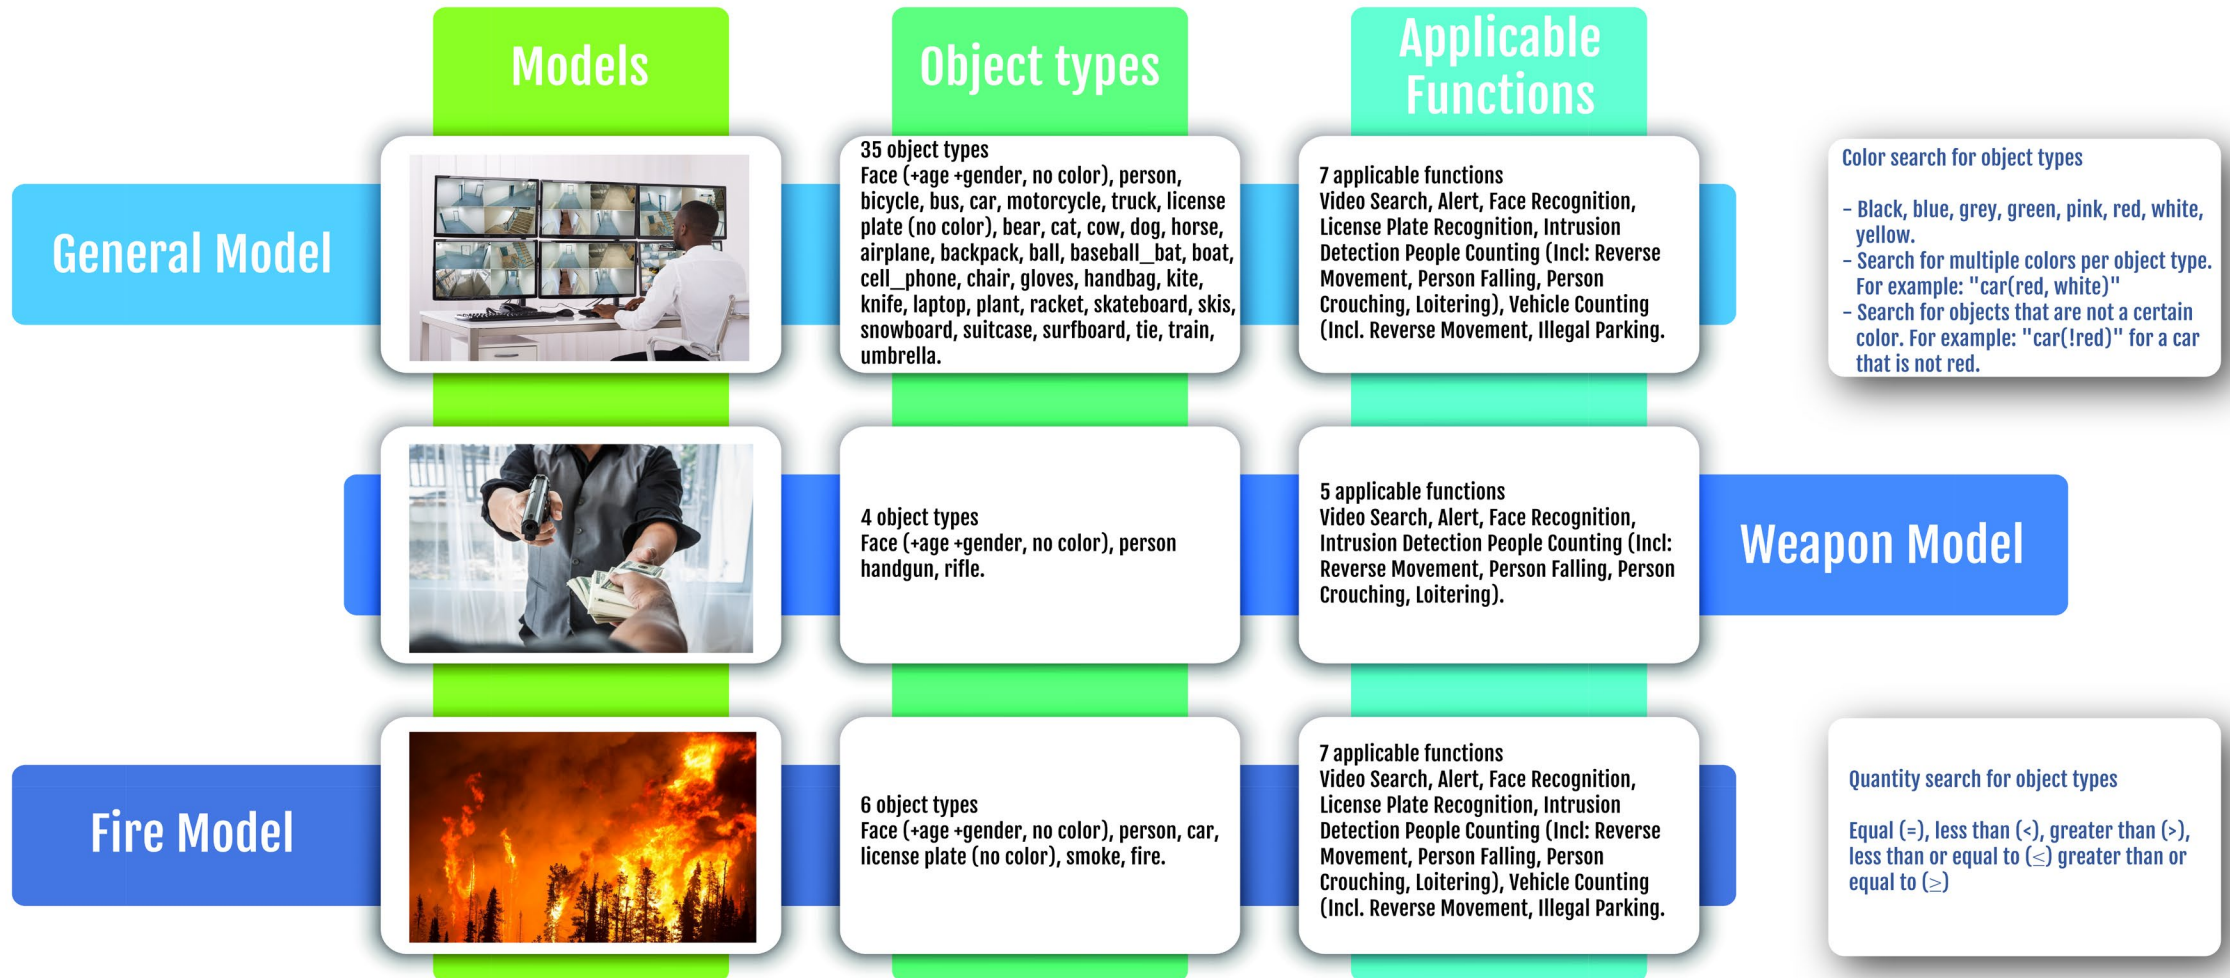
Models

Object types

Applicable Functions

General Model

35 object types
Face (+age +gender, no color), person, bicycle, bus, car, motorcycle, truck, license plate (no color), bear, cat, cow, dog, horse, airplane, backpack, ball, baseball_bat, boat, cell_phone, chair, gloves, handbag, kite, knife, laptop, plant, racket, skateboard, skis, snowboard, suitcase, surfboard, tie, train, umbrella.

7 applicable functions
Video Search, Alert, Face Recognition, License Plate Recognition, Intrusion Detection People Counting (Incl: Reverse Movement, Person Falling, Person Crouching, Loitering), Vehicle Counting (Incl. Reverse Movement, Illegal Parking.

Color search for object types

- Black, blue, grey, green, pink, red, white, yellow.
- Search for multiple colors per object type. For example: "car(red, white)"
- Search for objects that are not a certain color. For example: "car(!red)" for a car that is not red.

4 object types
Face (+age +gender, no color), person handgun, rifle.

5 applicable functions
Video Search, Alert, Face Recognition, Intrusion Detection People Counting (Incl: Reverse Movement, Person Falling, Person Crouching, Loitering).

Weapon Model

Fire Model

6 object types
Face (+age +gender, no color), person, car, license plate (no color), smoke, fire.

7 applicable functions
Video Search, Alert, Face Recognition, License Plate Recognition, Intrusion Detection People Counting (Incl: Reverse Movement, Person Falling, Person Crouching, Loitering), Vehicle Counting (Incl. Reverse Movement, Illegal Parking.

Quantity search for object types

Equal (=), less than (<), greater than (>), less than or equal to (≤) greater than or equal to (≥)